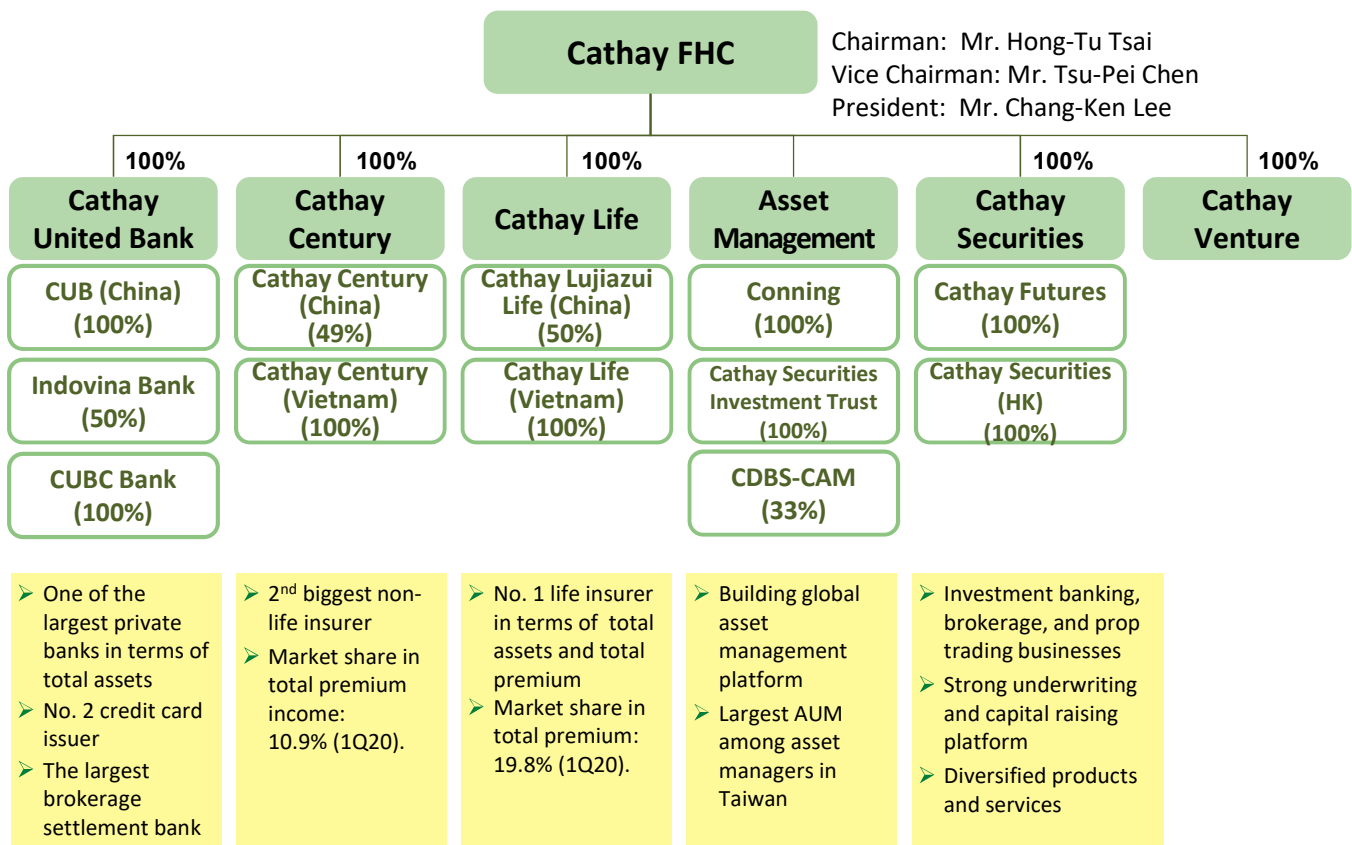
Cathay FHC

Chairman: Mr. Hong-Tu Tsai
Vice Chairman: Mr. Tsu-Pei Chen
President: Mr. Chang-Ken Lee

100%
Cathay United Bank
CUB (China) (100%)
Indovina Bank (50%)
CUBC Bank (100%)

100%
Cathay Century
Cathay Century (China) (49%)
Cathay Century (Vietnam) (100%)

100%
Cathay Life
Cathay Lujiazui Life (China) (50%)
Cathay Life (Vietnam) (100%)

Asset Management
Conning (100%)
Cathay Securities Investment Trust (100%)
CDBS-CAM (33%)

100%
Cathay Securities
Cathay Futures (100%)
Cathay Securities (HK) (100%)

100%
Cathay Venture

➢ One of the largest private banks in terms of total assets
➢ No. 2 credit card issuer
➢ The largest brokerage settlement bank

➢ $2^{nd}$ biggest non-life insurer
➢ Market share in total premium income: 10.9% (1Q20).

➢ No. 1 life insurer in terms of total assets and total premium
➢ Market share in total premium: 19.8% (1Q20).

➢ Building global asset management platform
➢ Largest AUM among asset managers in Taiwan

➢ Investment banking, brokerage, and prop trading businesses
➢ Strong underwriting and capital raising platform
➢ Diversified products and services